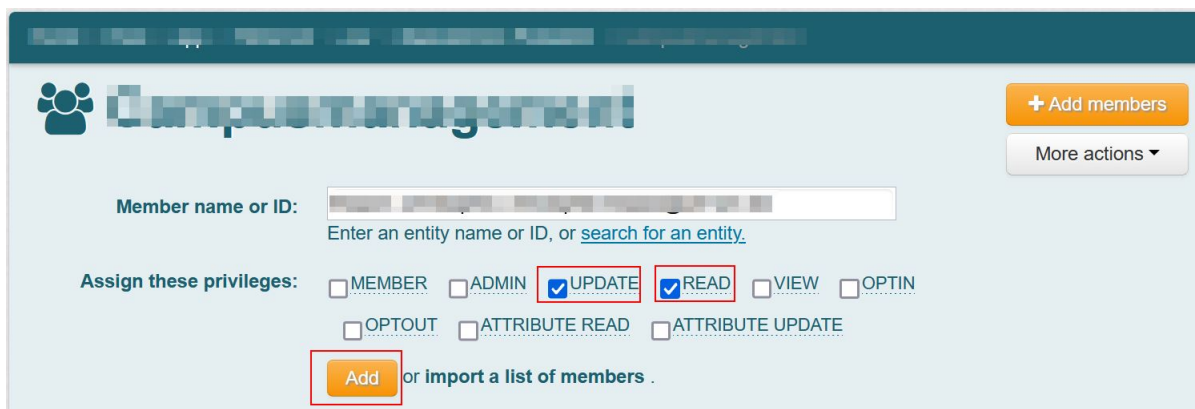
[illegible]

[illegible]

+ Add members

More actions ▾

Member name or ID: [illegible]

Enter an entity name or ID, or search for an entity.

Assign these privileges: MEMBER ADMIN UPDATE READ VIEW OPTIN OPTOUT ATTRIBUTE READ ATTRIBUTE UPDATE

Add or import a list of members .